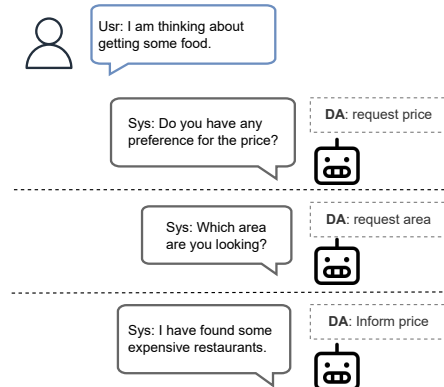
Usr: I am thinking about getting some food.

Sys: Do you have any preference for the price?

**DA**: request price

Sys: Which area are you looking?

**DA**: request area

Sys: I have found some expensive restaurants.

**DA**: Inform price